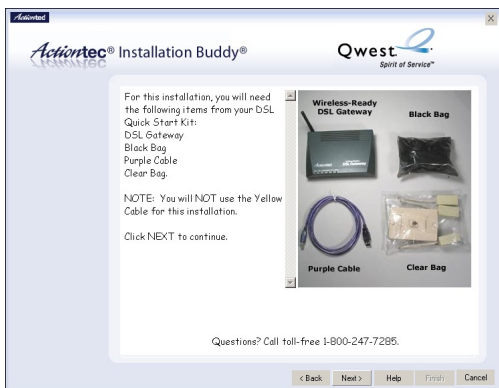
Actiontec

×

Actiontec® Installation Buddy®

Qwest

Spirit of Service™

For this installation, you will need the following items from your DSL Quick Start Kit:
DSL Gateway
Black Bag
Purple Cable
Clear Bag.

NOTE: You will NOT use the Yellow Cable for this installation.

Click NEXT to continue.

Wireless-Ready DSL Gateway

Black Bag

Purple Cable

Clear Bag

Questions? Call toll-free 1-800-247-7285.

< Back

Next >

Help

Finish

Cancel